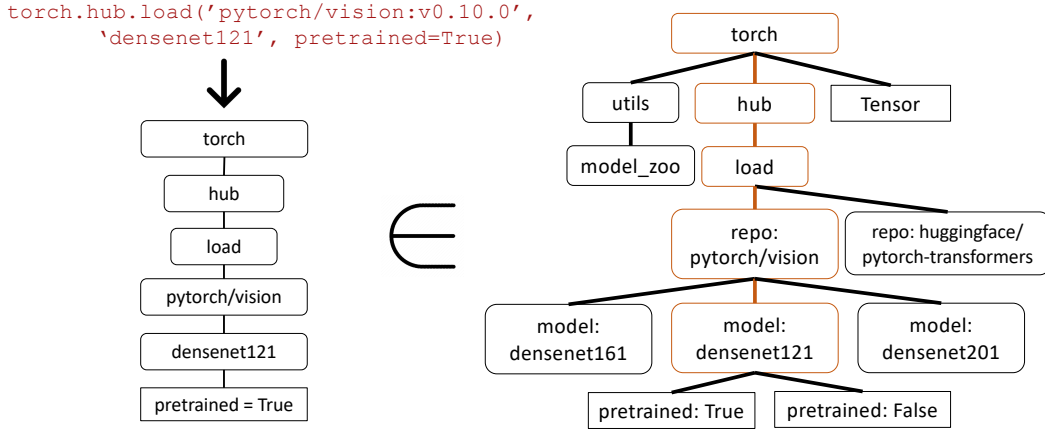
torch.hub.load('pytorch/vision:v0.10.0', 'densenet121', pretrained=True)

torch

hub

load

pytorch/vision

densenet121

pretrained = True

$\in$

torch

utils

hub

Tensor

model_zoo

load

repo: pytorch/vision

repo: huggingface/ pytorch-transformers

model: densenet161

model: densenet121

model: densenet201

pretrained: True

pretrained: False